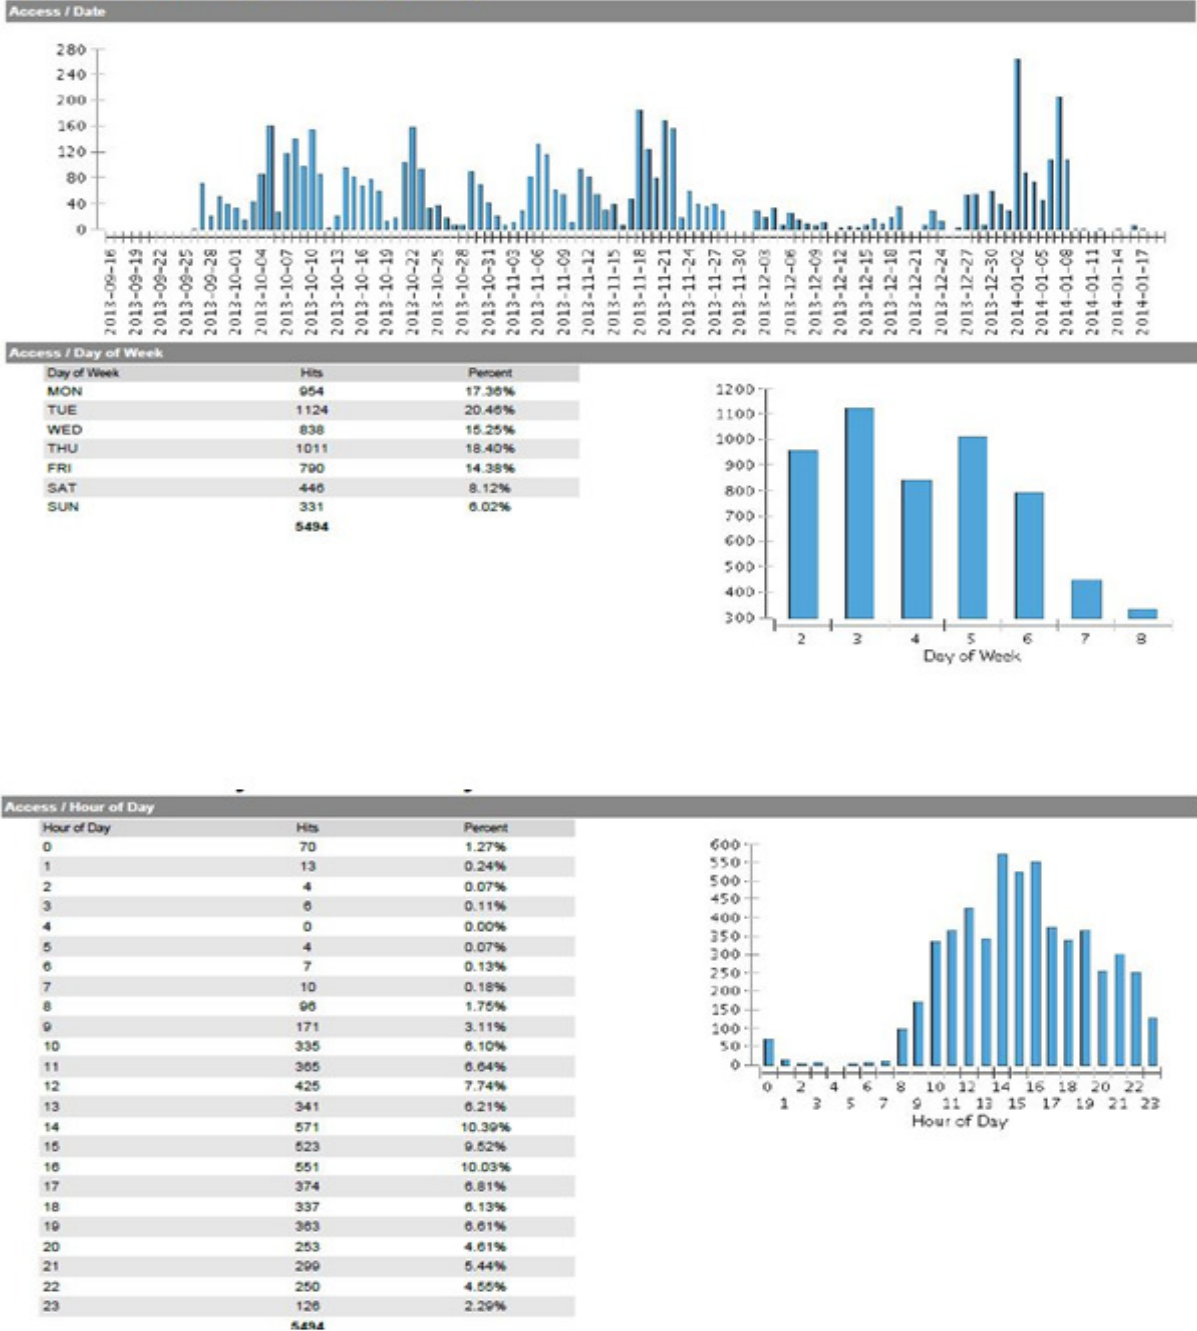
Access / Date

280
240
200
160
120
80
40
0

2013-09-16
2013-09-19
2013-09-22
2013-09-25
2013-09-28
2013-10-01
2013-10-04
2013-10-07
2013-10-10
2013-10-13
2013-10-16
2013-10-19
2013-10-22
2013-10-25
2013-10-28
2013-10-31
2013-11-03
2013-11-06
2013-11-09
2013-11-12
2013-11-15
2013-11-18
2013-11-21
2013-11-24
2013-11-27
2013-11-30
2013-12-03
2013-12-06
2013-12-09
2013-12-12
2013-12-15
2013-12-18
2013-12-21
2013-12-24
2013-12-27
2013-12-30
2014-01-02
2014-01-05
2014-01-08
2014-01-11
2014-01-14
2014-01-17

Access / Day of Week

| Day of Week | Hits | Percent |
|---|---|---|
| MON | 954 | 17.36% |
| TUE | 1124 | 20.46% |
| WED | 838 | 15.25% |
| THU | 1011 | 18.40% |
| FRI | 790 | 14.38% |
| SAT | 446 | 8.12% |
| SUN | 331 | 6.02% |
| | 5494 | |

1200
1100
1000
900
800
700
600
500
400
300
2 3 4 5 6 7 8
Day of Week

Access / Hour of Day

| Hour of Day | Hits | Percent |
|---|---|---|
| 0 | 70 | 1.27% |
| 1 | 13 | 0.24% |
| 2 | 4 | 0.07% |
| 3 | 6 | 0.11% |
| 4 | 0 | 0.00% |
| 5 | 4 | 0.07% |
| 6 | 7 | 0.13% |
| 7 | 10 | 0.18% |
| 8 | 96 | 1.75% |
| 9 | 171 | 3.11% |
| 10 | 335 | 6.10% |
| 11 | 365 | 6.64% |
| 12 | 425 | 7.74% |
| 13 | 341 | 6.21% |
| 14 | 571 | 10.39% |
| 15 | 523 | 9.52% |
| 16 | 551 | 10.03% |
| 17 | 374 | 6.81% |
| 18 | 337 | 6.13% |
| 19 | 363 | 6.61% |
| 20 | 253 | 4.61% |
| 21 | 299 | 5.44% |
| 22 | 250 | 4.55% |
| 23 | 126 | 2.29% |
| | 5494 | |

600
550
500
450
400
350
300
250
200
150
100
50
0
0 1 2 3 4 5 6 7 8 9 10 11 12 13 14 15 16 17 18 19 20 21 22 23
Hour of Day